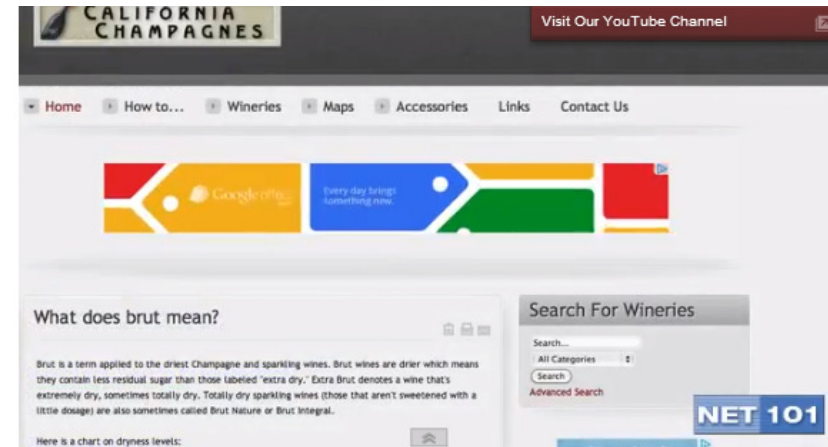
CALIFORNIA CHAMPAGNES

Visit Our YouTube Channel

Home How to... Wineries Maps Accessories Links Contact Us

Google offers

Every day brings something new.

What does brut mean?

Brut is a term applied to the driest Champagne and sparkling wines. Brut wines are drier which means they contain less residual sugar than those labeled "extra dry." Extra Brut denotes a wine that's extremely dry, sometimes totally dry. Totally dry sparkling wines (those that aren't sweetened with a little dosage) are also sometimes called Brut Nature or Brut Integral.

Here is a chart on dryness levels:

Search For Wineries

Search...

All Categories

Search

Advanced Search

NET 101